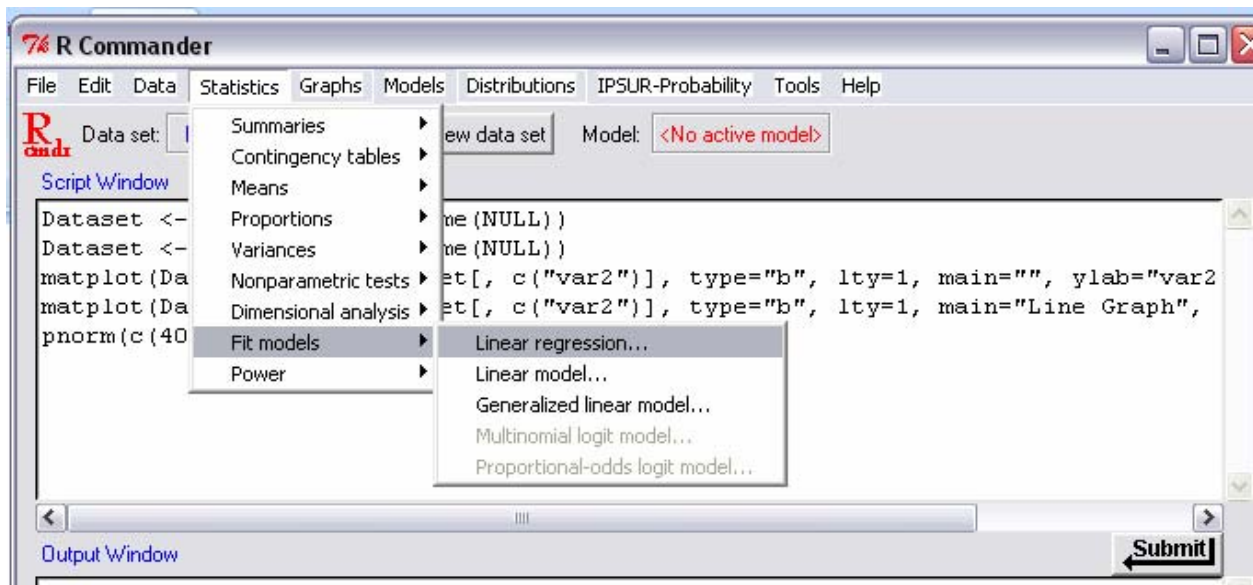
R Commander

File Edit Data Statistics Graphs Models Distributions IPSUR-Probability Tools Help

Data set: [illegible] ew data set Model: <No active model>

Script Window

Dataset <- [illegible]me(NULL))
Dataset <- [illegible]me(NULL))
matplot(Da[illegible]et[, c("var2")], type="b", lty=1, main="", ylab="var2
matplot(Da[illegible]et[, c("var2")], type="b", lty=1, main="Line Graph",
pnorm(c(40

Summaries
Contingency tables
Means
Proportions
Variances
Nonparametric tests
Dimensional analysis
Fit models
Power

Linear regression...
Linear model...
Generalized linear model...
Multinomial logit model...
Proportional-odds logit model...

Output Window

Submit